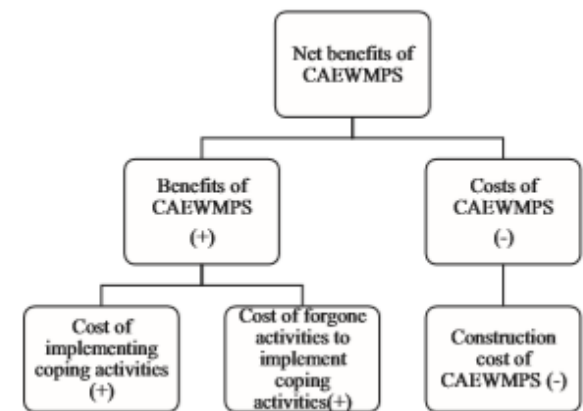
Net benefits of CAEWMPS

Benefits of CAEWMPS
(+)

Costs of CAEWMPS
(-)

Cost of implementing coping activities
(+)

Cost of forgone activities to implement coping activities(+)

Construction cost of CAEWMPS (-)